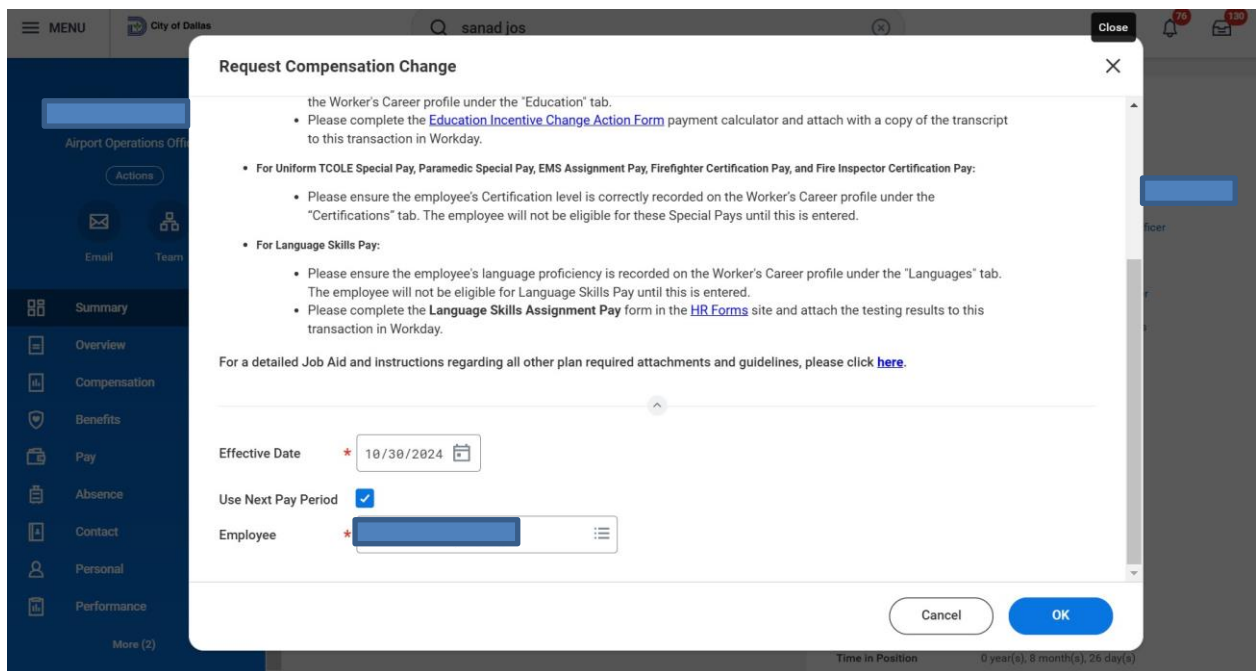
MENU City of Dallas sanad jos Close 76 130

Airport Operations Offi
Actions
Email Team
Summary
Overview
Compensation
Benefits
Pay
Absence
Contact
Personal
Performance
More (2)

Request Compensation Change

the Worker's Career profile under the "Education" tab.
• Please complete the Education Incentive Change Action Form payment calculator and attach with a copy of the transcript to this transaction in Workday.

• For Uniform TCOLE Special Pay, Paramedic Special Pay, EMS Assignment Pay, Firefighter Certification Pay, and Fire Inspector Certification Pay:
• Please ensure the employee's Certification level is correctly recorded on the Worker's Career profile under the "Certifications" tab. The employee will not be eligible for these Special Pays until this is entered.

• For Language Skills Pay:
• Please ensure the employee's language proficiency is recorded on the Worker's Career profile under the "Languages" tab. The employee will not be eligible for Language Skills Pay until this is entered.
• Please complete the Language Skills Assignment Pay form in the HR Forms site and attach the testing results to this transaction in Workday.

For a detailed Job Aid and instructions regarding all other plan required attachments and guidelines, please click here.

Effective Date * 10/30/2024
Use Next Pay Period
Employee *

Cancel OK

ficer
Time in Position 0 year(s), 8 month(s), 26 day(s)